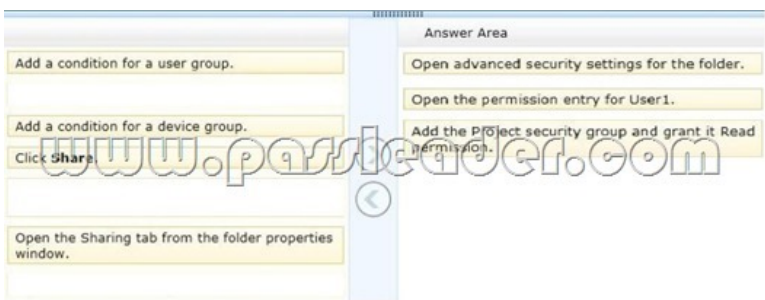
Answer Area

Add a condition for a user group.

Add a condition for a device group.

Click Share.

Open the Sharing tab from the folder properties window.

Open advanced security settings for the folder.

Open the permission entry for User1.

Add the Project security group and grant it Read permission.

www.passleader.com